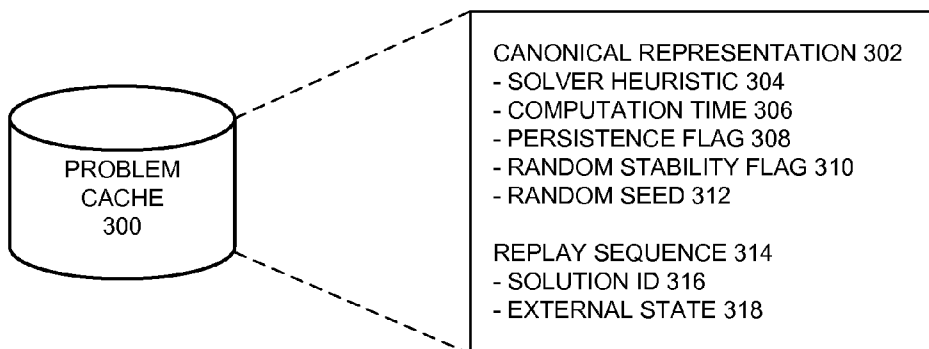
PROBLEM CACHE 300

CANONICAL REPRESENTATION 302
- SOLVER HEURISTIC 304
- COMPUTATION TIME 306
- PERSISTENCE FLAG 308
- RANDOM STABILITY FLAG 310
- RANDOM SEED 312

REPLAY SEQUENCE 314
- SOLUTION ID 316
- EXTERNAL STATE 318